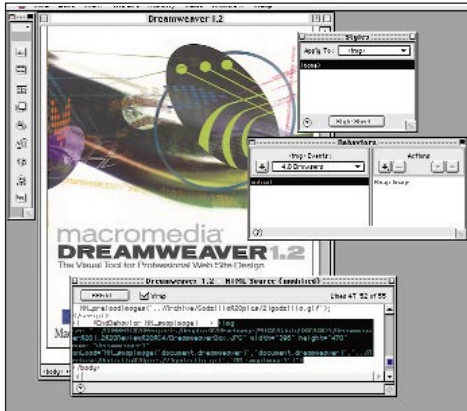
Dreamweaver 1.2

Styles

Apply To: <img>

(none)

Behaviors

<img> Events:

4.0 Browsers

Actions

onLoad

Swap Image

macromedia

DREAMWEAVER 1.2

The Visual Tool for Professional Web Site Design.

Dreamweaver 1.2 : HTML Source (modified)

Refresh

Wrap

Line 47 of 55

MM_preloadImages('../Archive/Codalllo%20pics/2igodallo.gif');

<body>
</body>